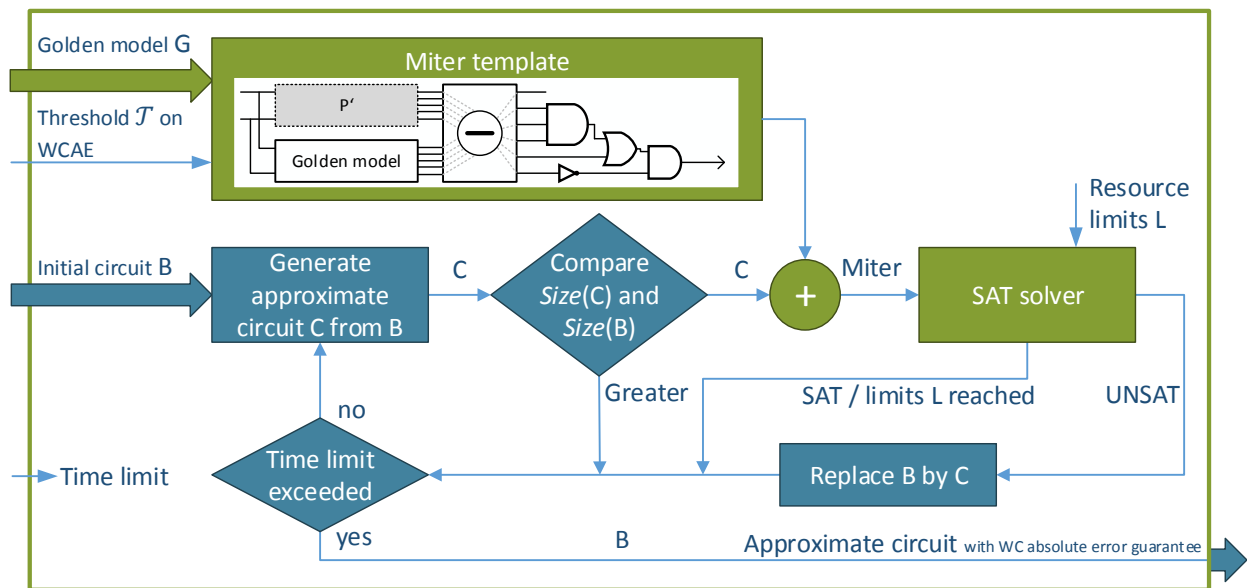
Golden model G

Threshold $\mathcal{T}$ on WCAE

Miter template

P'

Golden model

Initial circuit B

Generate approximate circuit C from B

C

Compare *Size*(C) and *Size*(B)

C

+

Miter

Resource limits L

SAT solver

Greater

SAT / limits L reached

UNSAT

no

Time limit

Time limit exceeded

Replace B by C

yes

B

Approximate circuit with WC absolute error guarantee